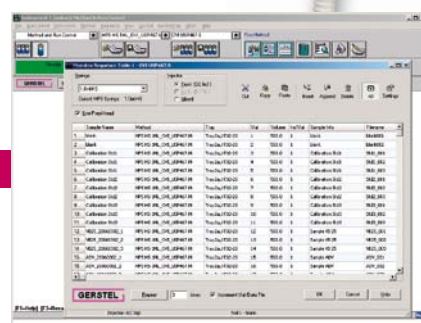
Method and Run Control

GERSTEL

Use Prep Ahead

| | Sample Name | Method | Tray | Vial | Volume | Inj/Vial | Sample Info | Filename |
|---|---|---|---|---|---|---|---|---|
| 1 | blank | | | 1 | | | blank | |
| 2 | blank | | | 2 | | | blank | |
| 3 | Calibration Std | | | 3 | | | Calibration Std | |
| 4 | Calibration Std | | | 4 | | | Calibration Std | |
| 5 | Calibration Std | | | 5 | | | Calibration Std | |
| 6 | Calibration Std | | | 6 | | | Calibration Std | |
| 7 | Calibration Std | | | 7 | | | Calibration Std | |
| 8 | Calibration Std | | | 8 | | | Calibration Std | |
| 9 | Calibration Std | | | 9 | | | Calibration Std | |
| 10 | Calibration Std | | | 10 | | | Calibration Std | |
| 11 | Calibration Std | | | 11 | | | Calibration Std | |
| 12 | | | | 12 | | | Sample | |
| 13 | | | | 13 | | | Sample | |
| 14 | | | | 14 | | | Sample | |
| 15 | | | | 15 | | | Sample | |

Cut Copy Paste Insert Append Delete All Settings

GERSTEL Repeat 1 times

OK Cancel Help